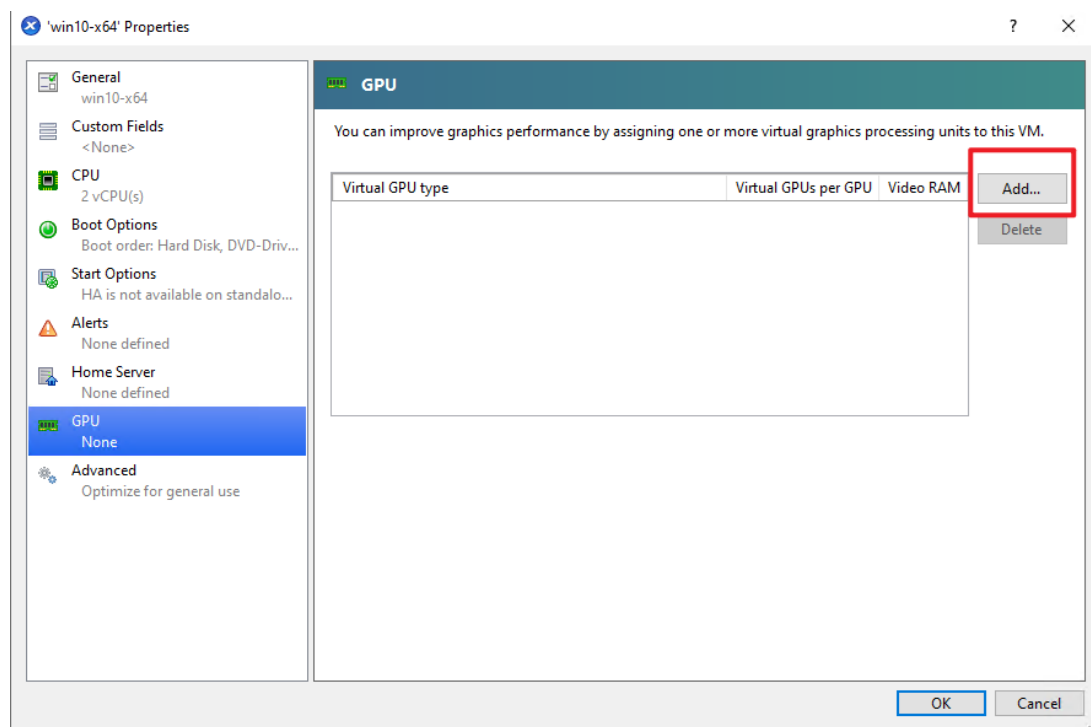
'win10-x64' Properties

?

General
win10-x64
Custom Fields
<None>
CPU
2 vCPU(s)
Boot Options
Boot order: Hard Disk, DVD-Driv...
Start Options
HA is not available on standalo...
Alerts
None defined
Home Server
None defined
GPU
None
Advanced
Optimize for general use

GPU

You can improve graphics performance by assigning one or more virtual graphics processing units to this VM.

| Virtual GPU type | Virtual GPUs per GPU | Video RAM |
|---|---|---|

Add...
Delete

OK
Cancel